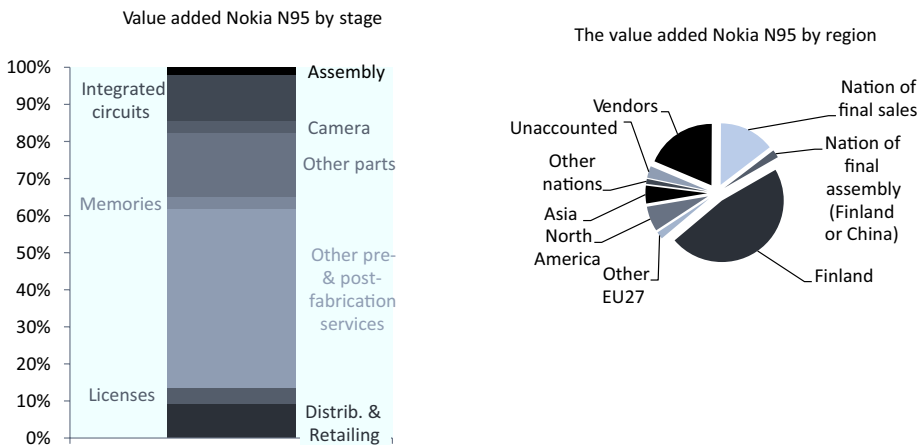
Value added Nokia N95 by stage

100%
90%
80%
70%
60%
50%
40%
30%
20%
10%
0%

Integrated circuits
Memories
Licenses
Assembly
Camera
Other parts
Other pre- & post-fabrication services
Distrib. & Retailing

The value added Nokia N95 by region

Vendors
Unaccounted
Other nations
Asia
North America
Other EU27
Nation of final sales
Nation of final assembly (Finland or China)
Finland